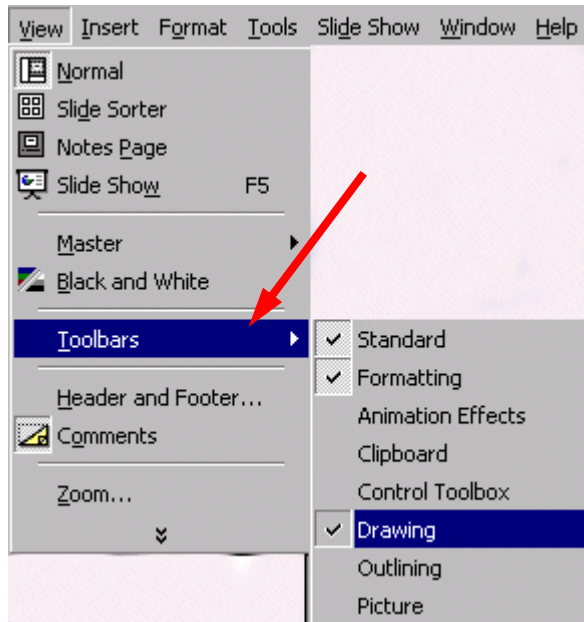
View Insert Format Tools Slide Show Window Help

Normal
Slide Sorter
Notes Page
Slide Show F5
Master
Black and White
Toolbars
Header and Footer...
Comments
Zoom...

Standard
Formatting
Animation Effects
Clipboard
Control Toolbox
Drawing
Outlining
Picture